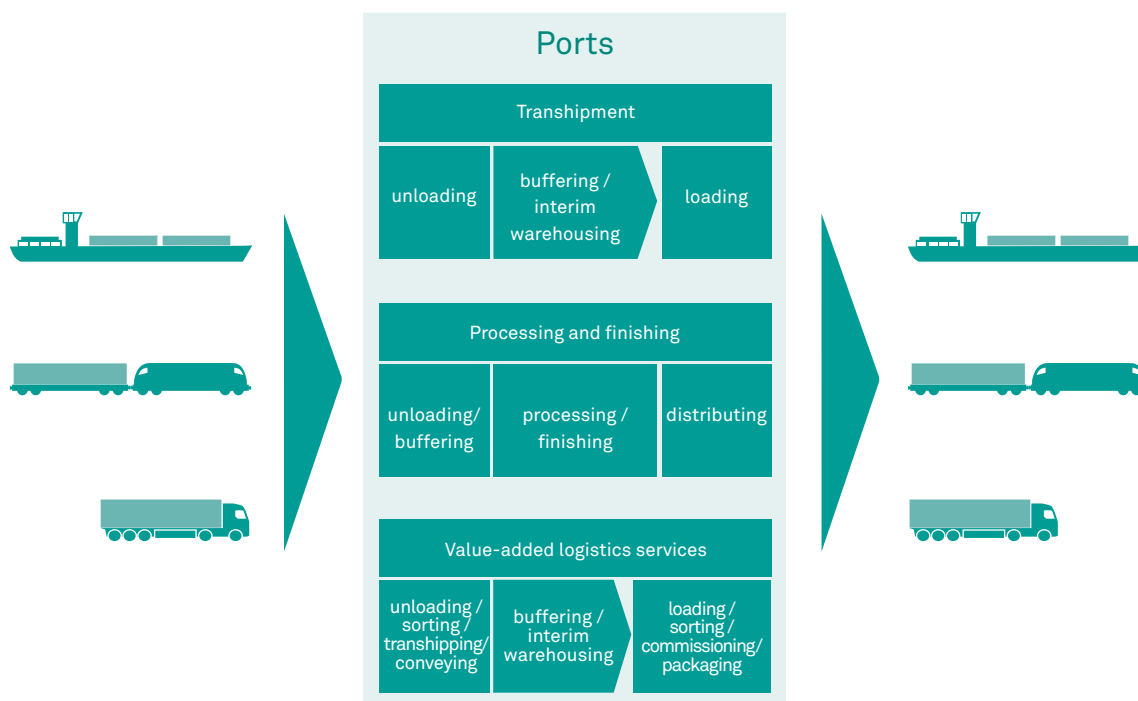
Ports

Transhipment

unloading

buffering / interim warehousing

loading

Processing and finishing

unloading/ buffering

processing / finishing

distributing

Value-added logistics services

unloading / sorting / transhipping/ conveying

buffering / interim warehousing

loading / sorting / commissioning/ packaging